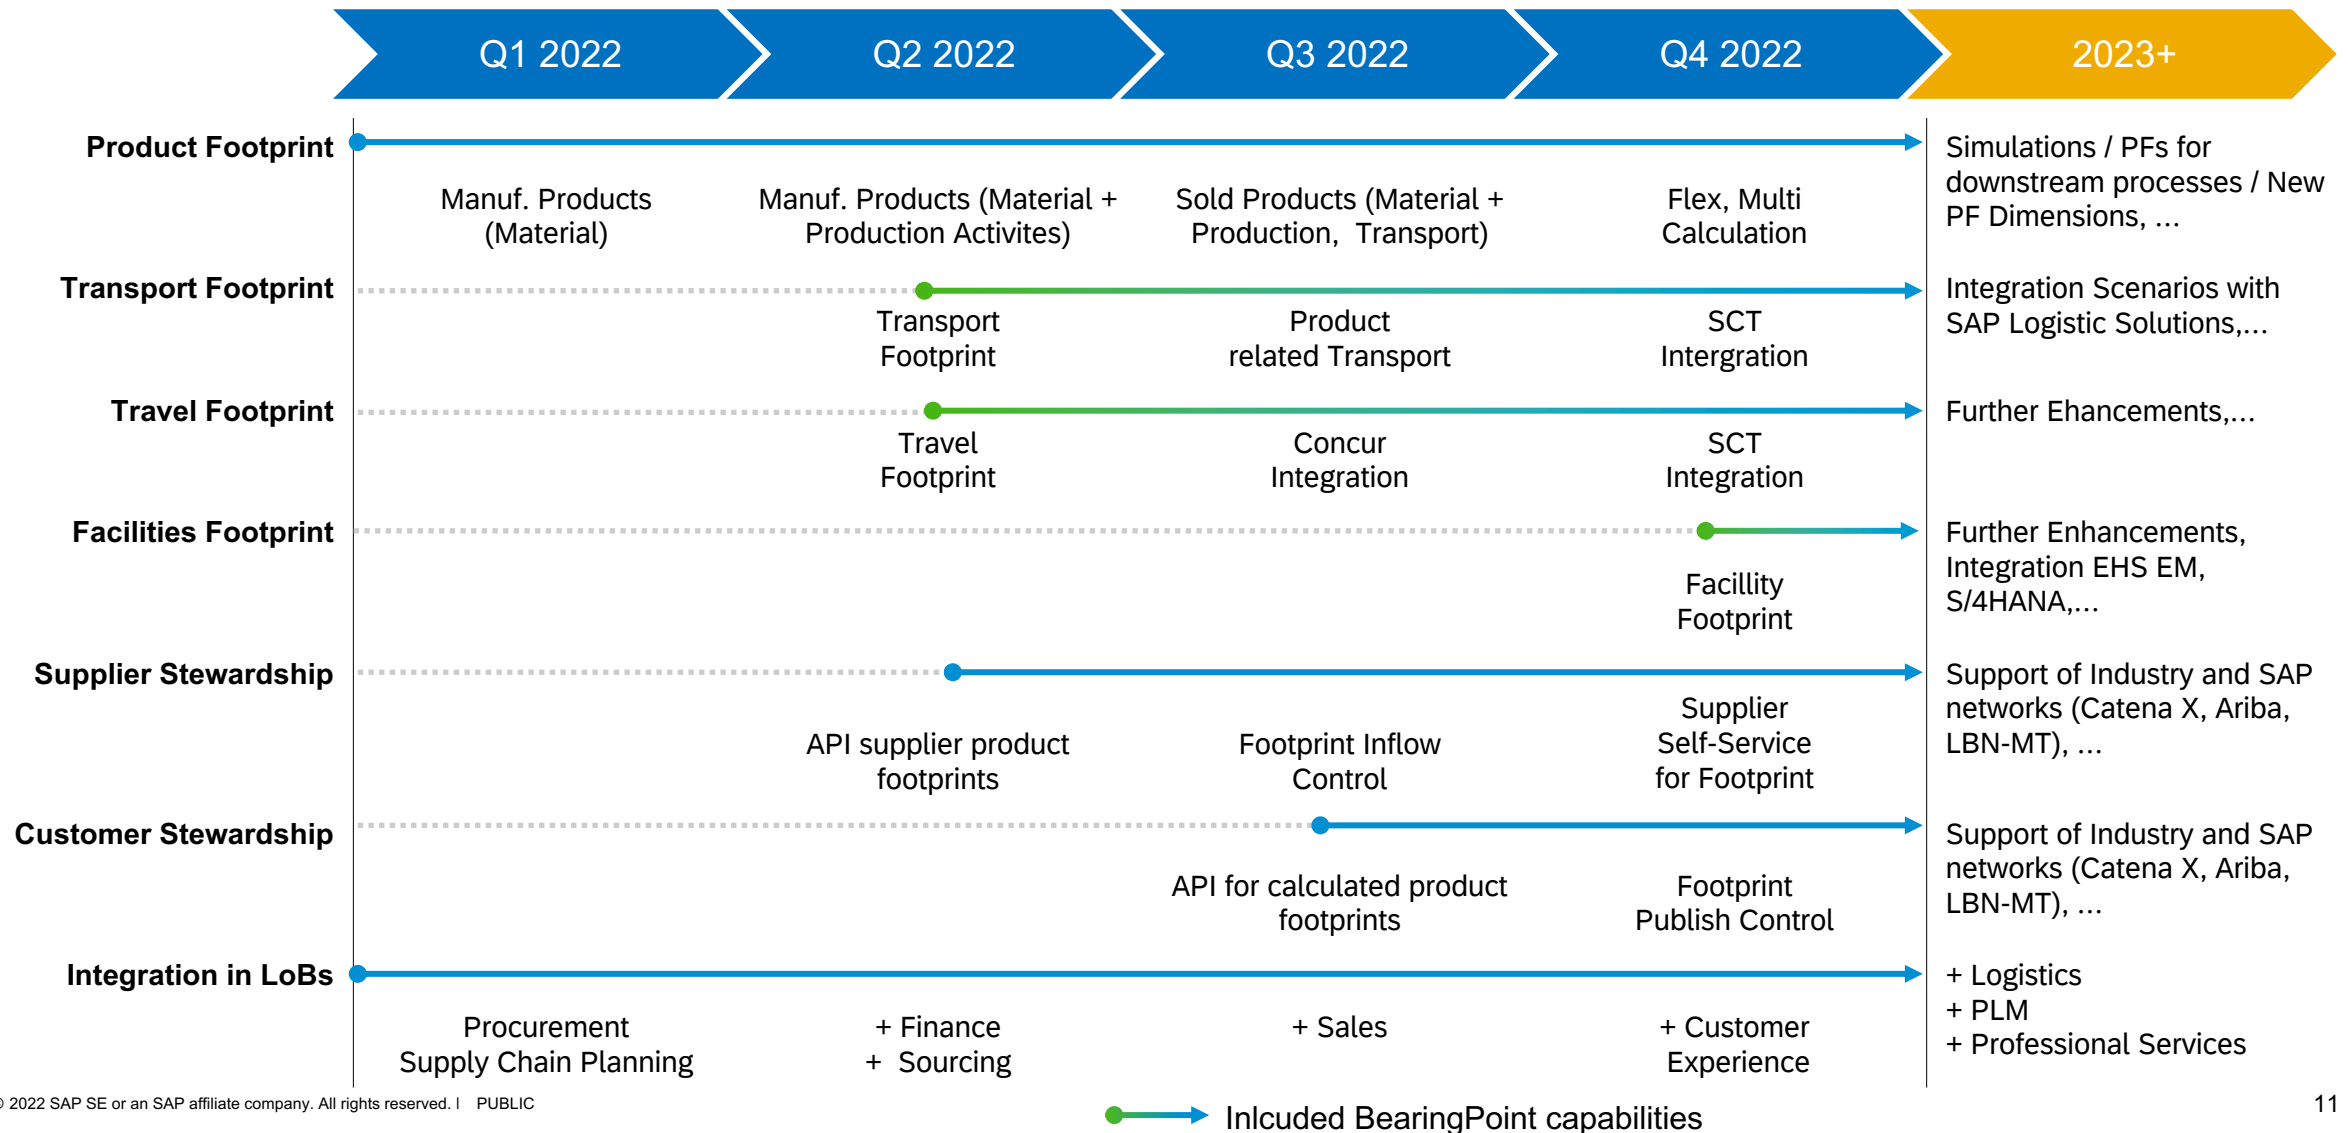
Q1 2022
Q2 2022
Q3 2022
Q4 2022
2023+

Product Footprint
Manuf. Products (Material)
Manuf. Products (Material + Production Activites)
Sold Products (Material + Production, Transport)
Flex, Multi Calculation
Simulations / PFs for downstream processes / New PF Dimensions, ...

Transport Footprint
Transport Footprint
Product related Transport
SCT Intergration
Integration Scenarios with SAP Logistic Solutions,...

Travel Footprint
Travel Footprint
Concur Integration
SCT Integration
Further Ehancements,...

Facilities Footprint
Facillity Footprint
Further Enhancements, Integration EHS EM, S/4HANA,...

Supplier Stewardship
API supplier product footprints
Footprint Inflow Control
Supplier Self-Service for Footprint
Support of Industry and SAP networks (Catena X, Ariba, LBN-MT), ...

Customer Stewardship
API for calculated product footprints
Footprint Publish Control
Support of Industry and SAP networks (Catena X, Ariba, LBN-MT), ...

Integration in LoBs
Procurement Supply Chain Planning
+ Finance
+ Sourcing
+ Sales
+ Customer Experience
+ Logistics
+ PLM
+ Professional Services

© 2022 SAP SE or an SAP affiliate company. All rights reserved. | PUBLIC
Inlcuded BearingPoint capabilities
11